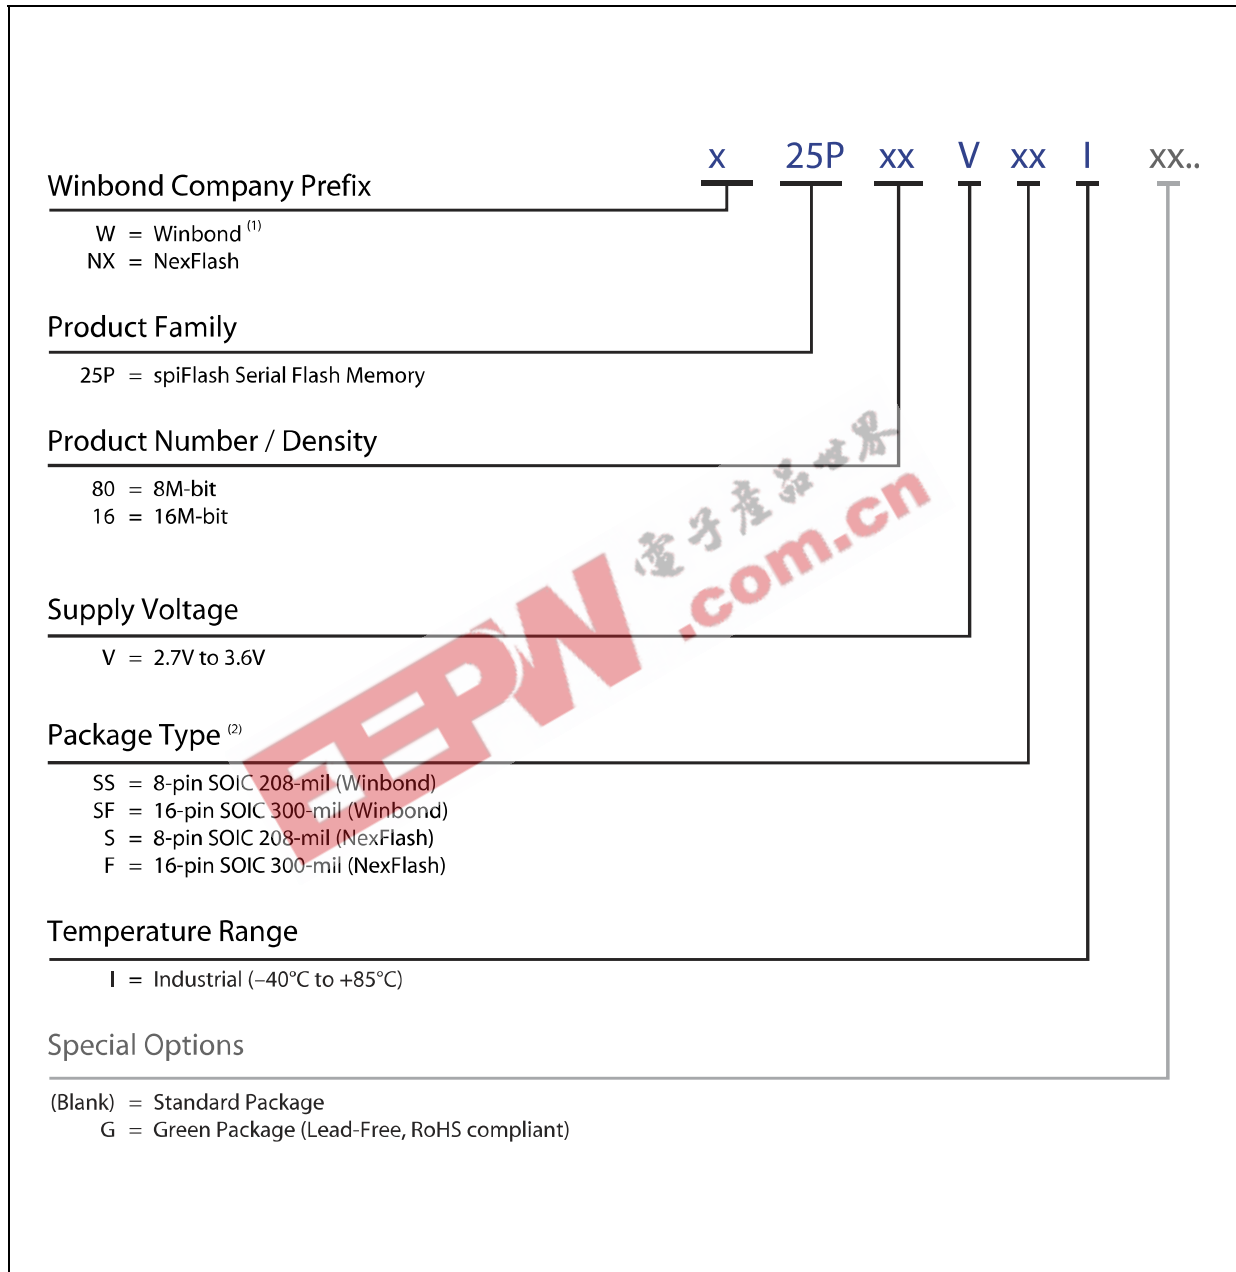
x 25P xx V xx I xx..

Winbond Company Prefix

W = Winbond $^{(1)}$
NX = NexFlash

Product Family

25P = spiFlash Serial Flash Memory

Product Number / Density

80 = 8M-bit
16 = 16M-bit

Supply Voltage

V = 2.7V to 3.6V

Package Type $^{(2)}$

SS = 8-pin SOIC 208-mil (Winbond)
SF = 16-pin SOIC 300-mil (Winbond)
S = 8-pin SOIC 208-mil (NexFlash)
F = 16-pin SOIC 300-mil (NexFlash)

Temperature Range

I = Industrial (–40°C to +85°C)

Special Options

(Blank) = Standard Package
G = Green Package (Lead-Free, RoHS compliant)

EEPW
電子產品世界
.com.cn